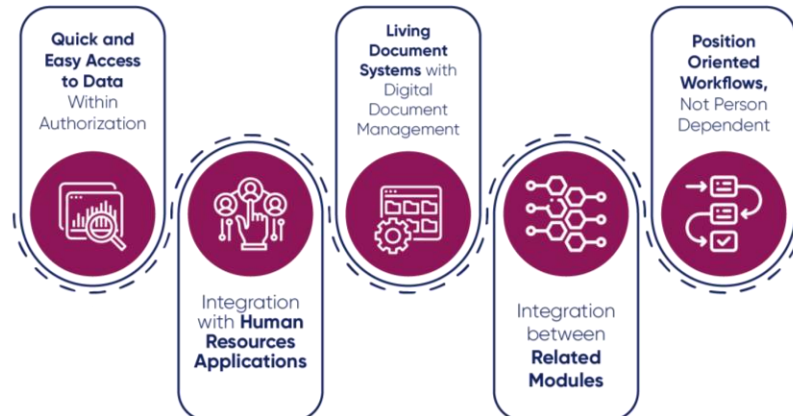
Quick and Easy Access to Data Within Authorization

Integration with Human Resources Applications

Living Document Systems with Digital Document Management

Integration between Related Modules

Position Oriented Workflows, Not Person Dependent